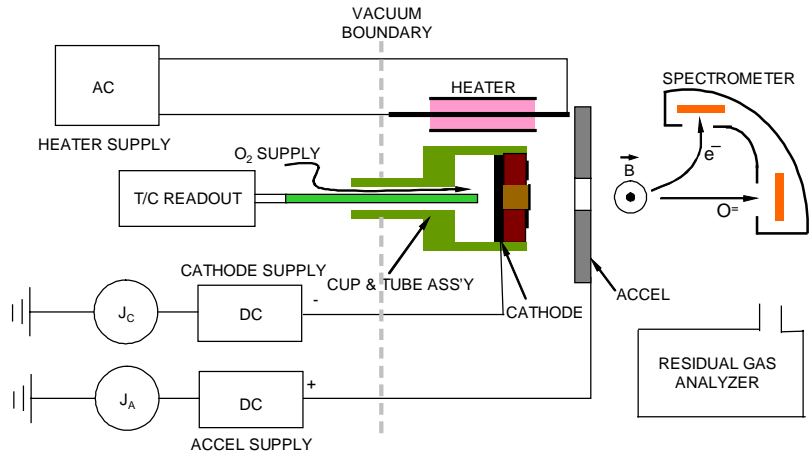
VACUUM BOUNDARY

AC

HEATER SUPPLY

HEATER

SPECTROMETER

$O_2$ SUPPLY

T/C READOUT

$\vec{B}$

$e^-$

$O^=$

CATHODE SUPPLY

CUP & TUBE ASS'Y

$J_C$

DC

-

CATHODE

ACCEL

$J_A$

DC

+

ACCEL SUPPLY

RESIDUAL GAS ANALYZER